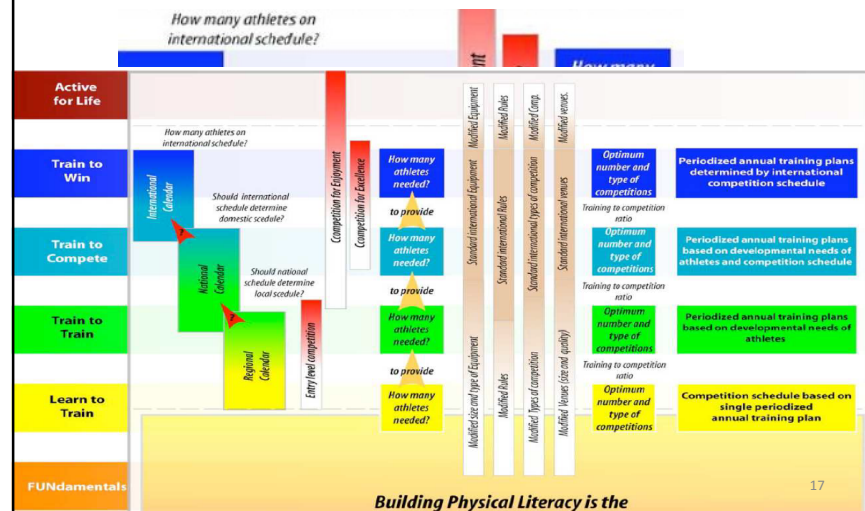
How many athletes on international schedule?

Active for Life

Train to Win

Train to Compete

Train to Train

Learn to Train

FUNdamentals

How many athletes on international schedule?

International Calendar

Should international schedule determine domestic scedule?

National Calendar

Should national schedule determine local scedule?

Regional Calendar

Entry level competition

Competition for Enjoyment

Competition for Excellence

How many athletes needed?

to provide

How many athletes needed?

to provide

How many athletes needed?

to provide

How many athletes needed?

Modified Equipment

Standard international Equipment

Modified size and type of Equipment

Modified Rules

Standard international Rules

Modified Rules

Modified Comp.

Standard international types of competition

Modified Types of competition

Modified venues.

Standard international venues

Modified Venues (size and quality)

Optimum number and type of competitions

Training to competition ratio

Optimum number and type of competitions

Training to competition ratio

Optimum number and type of competitions

Training to competition ratio

Optimum number and type of competitions

Periodized annual training plans determined by international competition schedule

Periodized annual training plans based on developmental needs of athletes and competition schedule

Periodized annual training plans based on developmental needs of athletes

Competition schedule based on single periodized annual training plan

17

Building Physical Literacy is the